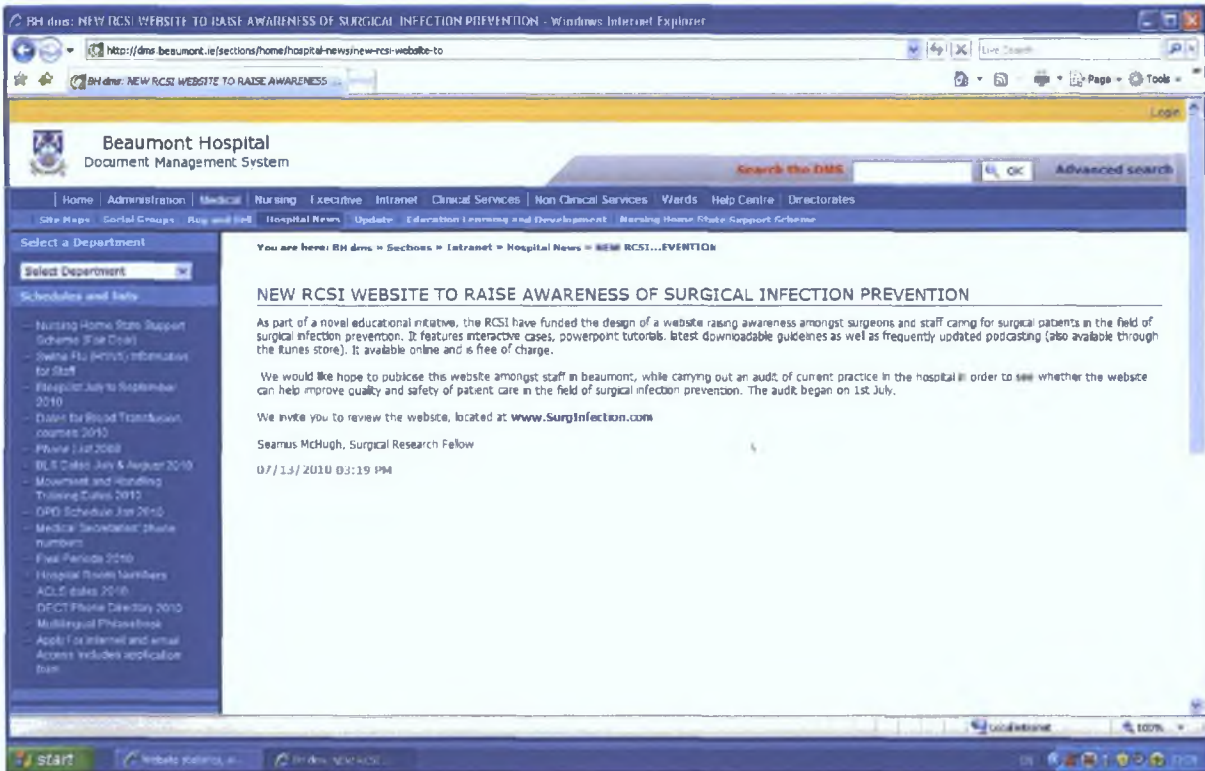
BH dms: NEW RCSI WEBSITE TO RAISE AWARENESS OF SURGICAL INFECTION PREVENTION - Windows Internet Explorer

http://dms.beaumont.ie/sections/home/hospital-news/new-rcsi-website-to

Live Search

BH dms: NEW RCSI WEBSITE TO RAISE AWARENESS ...

Page · Tools ·

Login

Beaumont Hospital
Document Management System

Search the DMS

OK

Advanced search

Home | Administration | Medical | Nursing | Executive | Intranet | Clinical Services | Non Clinical Services | Wards | Help Centre | Directorates

Site Maps | Social Groups | Buy and Sell | Hospital News | Update | Education Learning and Development | Nursing Home State Support Scheme

Select a Department

Select Department

Schedules and lists

Nursing Home State Support Scheme (Fair Deal)
Swine Flu (H1N1) information for Staff
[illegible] July to September 2010
Dates for Blood Transfusion courses 2010
Phone List 2009
BLS Dates July & August 2010
Movement and Handling Training Dates 2010
OPD Schedule Jan 2010
Medical Secretaries' phone numbers
Pay Periods 2010
Hospital Room Numbers
ACLS dates 2010
DFCT Phone Directory 2010
Multilingual Phrasebook
Apply For Internet and email Access includes application form

You are here: BH dms » Sections » Intranet » Hospital News » NEW RCSI...EVENTION

NEW RCSI WEBSITE TO RAISE AWARENESS OF SURGICAL INFECTION PREVENTION

As part of a novel educational initiative, the RCSI have funded the design of a website raising awareness amongst surgeons and staff caring for surgical patients in the field of surgical infection prevention. It features interactive cases, powerpoint tutorials, latest downloadable guidelines as well as frequently updated podcasting (also available through the itunes store). It available online and is free of charge.

We would like hope to publicise this website amongst staff in beaumont, while carrying out an audit of current practice in the hospital in order to see whether the website can help improve quality and safety of patient care in the field of surgical infection prevention. The audit began on 1st July.

We invite you to review the website, located at www.SurgInfection.com

Seamus McHugh, Surgical Research Fellow

07/13/2010 03:19 PM

Local intranet

100%

start

Website statistics...

BH dms: NEW RCSI...